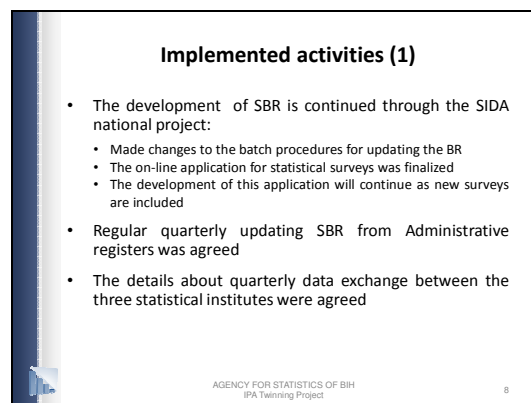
Implemented activities (1)

• The development of SBR is continued through the SIDA national project:
  • Made changes to the batch procedures for updating the BR
  • The on-line application for statistical surveys was finalized
  • The development of this application will continue as new surveys are included
• Regular quarterly updating SBR from Administrative registers was agreed
• The details about quarterly data exchange between the three statistical institutes were agreed

AGENCY FOR STATISTICS OF BIH
IPA Twinning Project

8